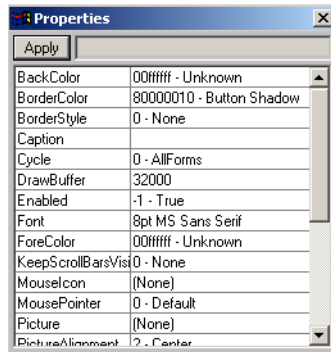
Properties

Apply

| | |
|---|---|
| BackColor | 00ffffff - Unknown |
| BorderColor | 80000010 - Button Shadow |
| BorderStyle | 0 - None |
| Caption | |
| Cycle | 0 - AllForms |
| DrawBuffer | 32000 |
| Enabled | -1 - True |
| Font | 8pt MS Sans Serif |
| ForeColor | 00ffffff - Unknown |
| KeepScrollBarsVisi | 0 - None |
| MouseIcon | (None) |
| MousePointer | 0 - Default |
| Picture | (None) |
| PictureAlignment | 2 - Center |